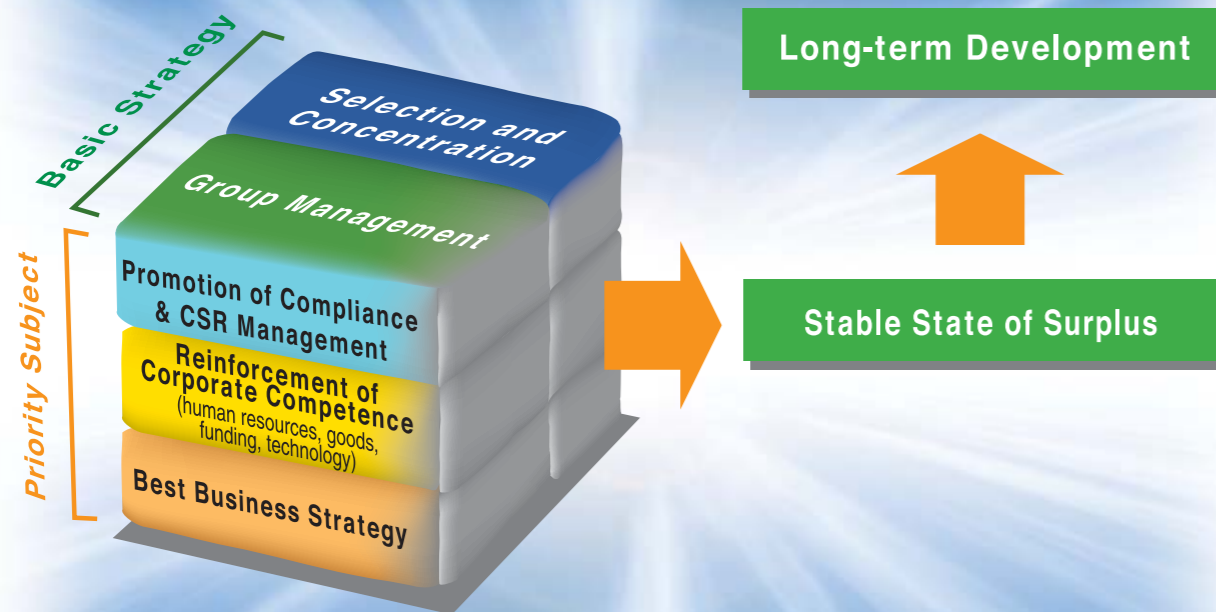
Basic Strategy

Selection and Concentration

Group Management

Priority Subject

Promotion of Compliance & CSR Management

Reinforcement of Corporate Competence (human resources, goods, funding, technology)

Best Business Strategy

Long-term Development

Stable State of Surplus